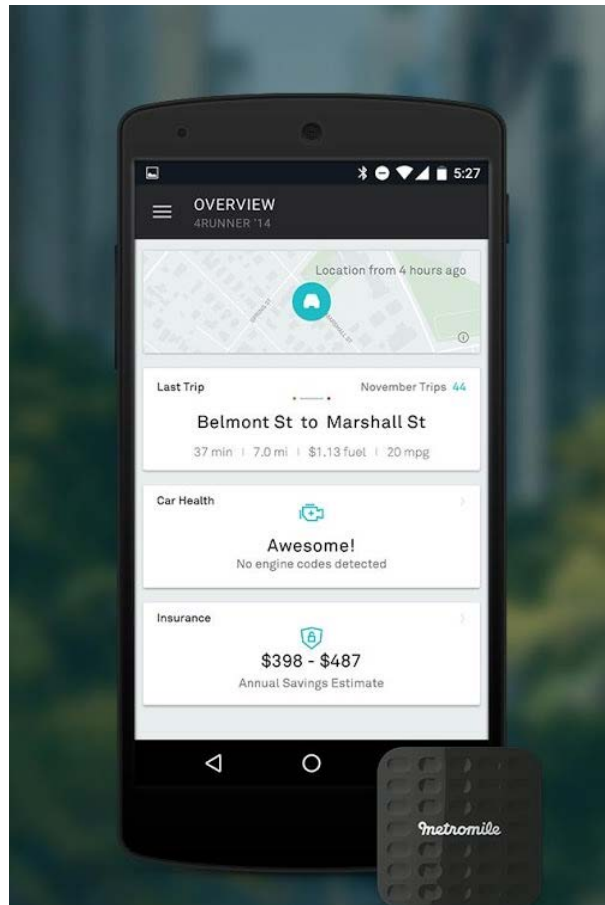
5:27

OVERVIEW
4RUNNER '14

Location from 4 hours ago

Last Trip
November Trips 44
Belmont St to Marshall St
37 min | 7.0 mi | $1.13 fuel | 20 mpg

Car Health
Awesome!
No engine codes detected

Insurance
$398 - $487
Annual Savings Estimate

metromile